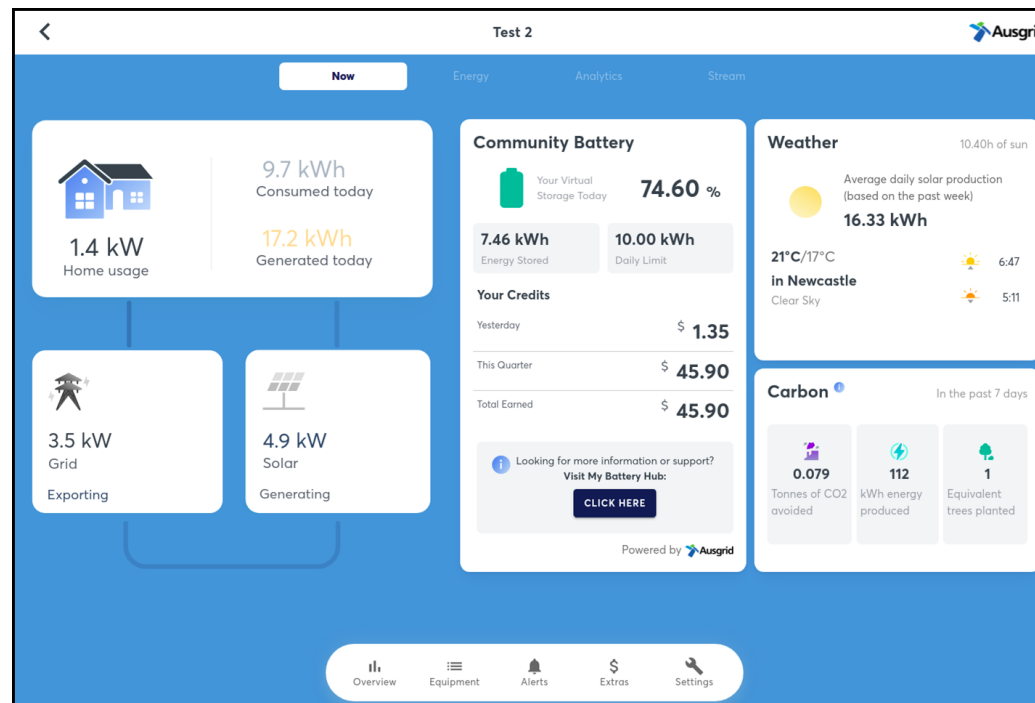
Test 2

Ausgri

Now Energy Analytics Stream

1.4 kW
Home usage

9.7 kWh
Consumed today

17.2 kWh
Generated today

3.5 kW
Grid
Exporting

4.9 kW
Solar
Generating

Community Battery

Your Virtual Storage Today 74.60 %

7.46 kWh
Energy Stored

10.00 kWh
Daily Limit

Your Credits

Yesterday $ 1.35

This Quarter $ 45.90

Total Earned $ 45.90

Looking for more information or support?
Visit My Battery Hub:
CLICK HERE

Powered by Ausgrid

Weather 10.40h of sun

Average daily solar production (based on the past week)
16.33 kWh

21°C/17°C
in Newcastle
Clear Sky

6:47
5:11

Carbon In the past 7 days

0.079
Tonnes of CO2 avoided

112
kWh energy produced

1
Equivalent trees planted

Overview Equipment Alerts Extras Settings